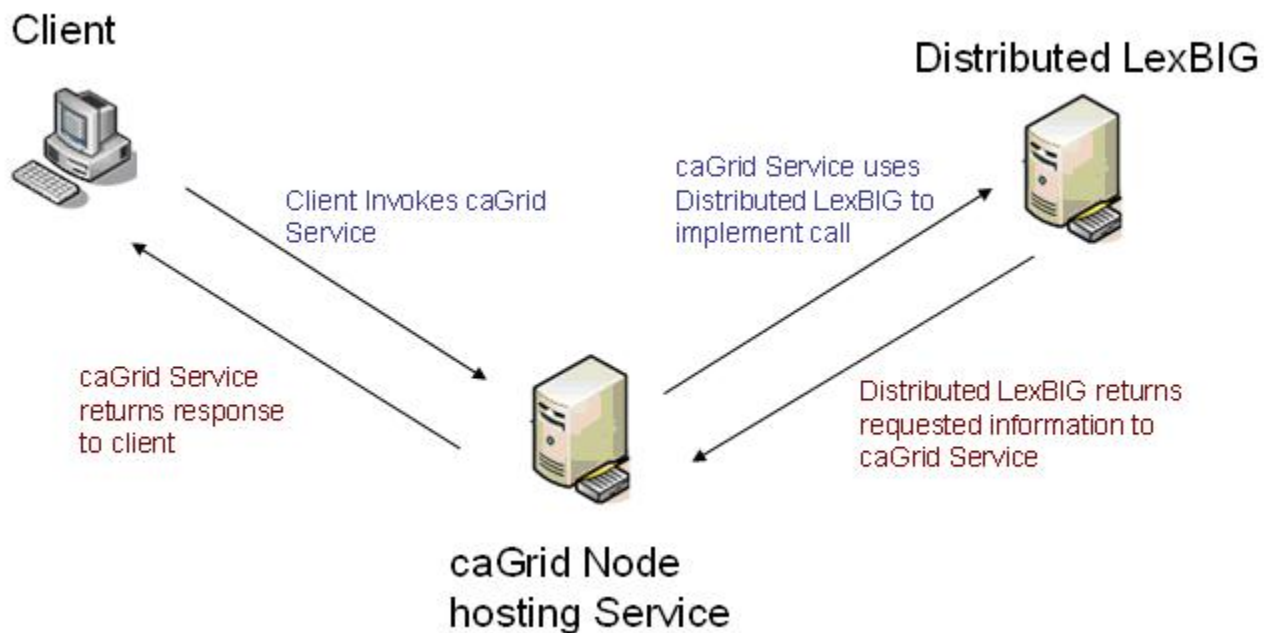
Client

Distributed LexBIG

Client Invokes caGrid Service

caGrid Service uses Distributed LexBIG to implement call

caGrid Service returns response to client

Distributed LexBIG returns requested information to caGrid Service

caGrid Node hosting Service